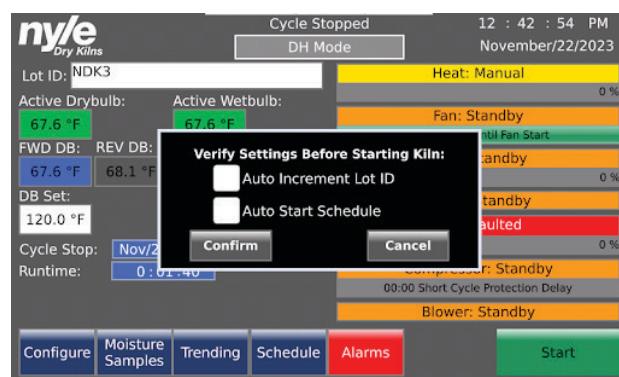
nyle
Dry Kilns

Cycle Stopped
DH Mode

12 : 42 : 54 PM
November/22/2023

Lot ID: NDK3

Active Drybulb:
67.6 °F
Active Wetbulb:
67.6 °F

FWD DB:
67.6 °F
REV DB:
68.1 °F

DB Set:
120.0 °F

Cycle Stop: Nov/2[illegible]
Runtime: 0 : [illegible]

Heat: Manual
0 %
Fan: Standby
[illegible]ntil Fan Start
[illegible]tandby
0 %
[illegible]tandby
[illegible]aulted
0 %
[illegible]: Standby
00:00 Short Cycle Protection Delay
Blower: Standby

Verify Settings Before Starting Kiln:
Auto Increment Lot ID
Auto Start Schedule
Confirm
Cancel

Configure
Moisture Samples
Trending
Schedule
Alarms
Start